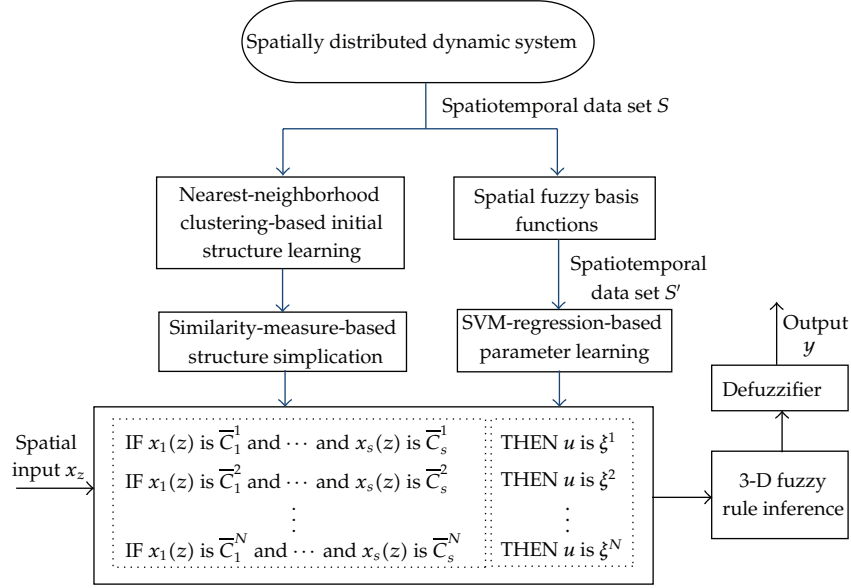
Spatially distributed dynamic system

Spatiotemporal data set $S$

Nearest-neighborhood clustering-based initial structure learning

Spatial fuzzy basis functions

Spatiotemporal data set $S'$

Similarity-measure-based structure simplication

SVM-regression-based parameter learning

Output $y$

Defuzzifier

Spatial input $x_z$

IF $x_1(z)$ is $\overline{C}_1^1$ and $\cdots$ and $x_s(z)$ is $\overline{C}_s^1$

IF $x_1(z)$ is $\overline{C}_1^2$ and $\cdots$ and $x_s(z)$ is $\overline{C}_s^2$

$\vdots$

IF $x_1(z)$ is $\overline{C}_1^N$ and $\cdots$ and $x_s(z)$ is $\overline{C}_s^N$

THEN $u$ is $\xi^1$

THEN $u$ is $\xi^2$

$\vdots$

THEN $u$ is $\xi^N$

3-D fuzzy rule inference